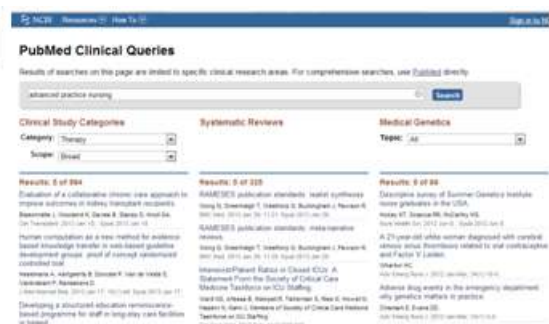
NCBI Resources How To

Sign in to NCBI

PubMed Clinical Queries

Results of searches on this page are limited to specific clinical research areas. For comprehensive searches, use PubMed directly.

advanced practice nursing

Search

Clinical Study Categories

Category: Therapy

Scope: Broad

Results: 5 of 994

Evaluation of a collaborative chronic care approach to improve outcomes in kidney transplant recipients.

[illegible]

Human computation as a new method for evidence-based knowledge transfer in web-based guideline development groups: proof of concept randomized controlled trial.

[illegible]

Developing a structured education reminiscence-based programme for staff in long-stay care facilities in Ireland.

Systematic Reviews

Results: 5 of 325

RAMESES publication standards: realist syntheses.

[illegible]

RAMESES publication standards: meta-narrative reviews.

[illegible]

Intensivist/Patient Ratios in Closed ICUs: A Statement From the Society of Critical Care Medicine Taskforce on ICU Staffing.

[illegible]

Medical Genetics

Topic: All

Results: 5 of 86

Descriptive survey of Summer Genetics Institute nurse graduates in the USA.

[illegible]

A 21-year-old white woman diagnosed with cerebral venous sinus thrombosis related to oral contraceptive and Factor V Leiden.

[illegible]

Adverse drug events in the emergency department: why genetics matters in practice.

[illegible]